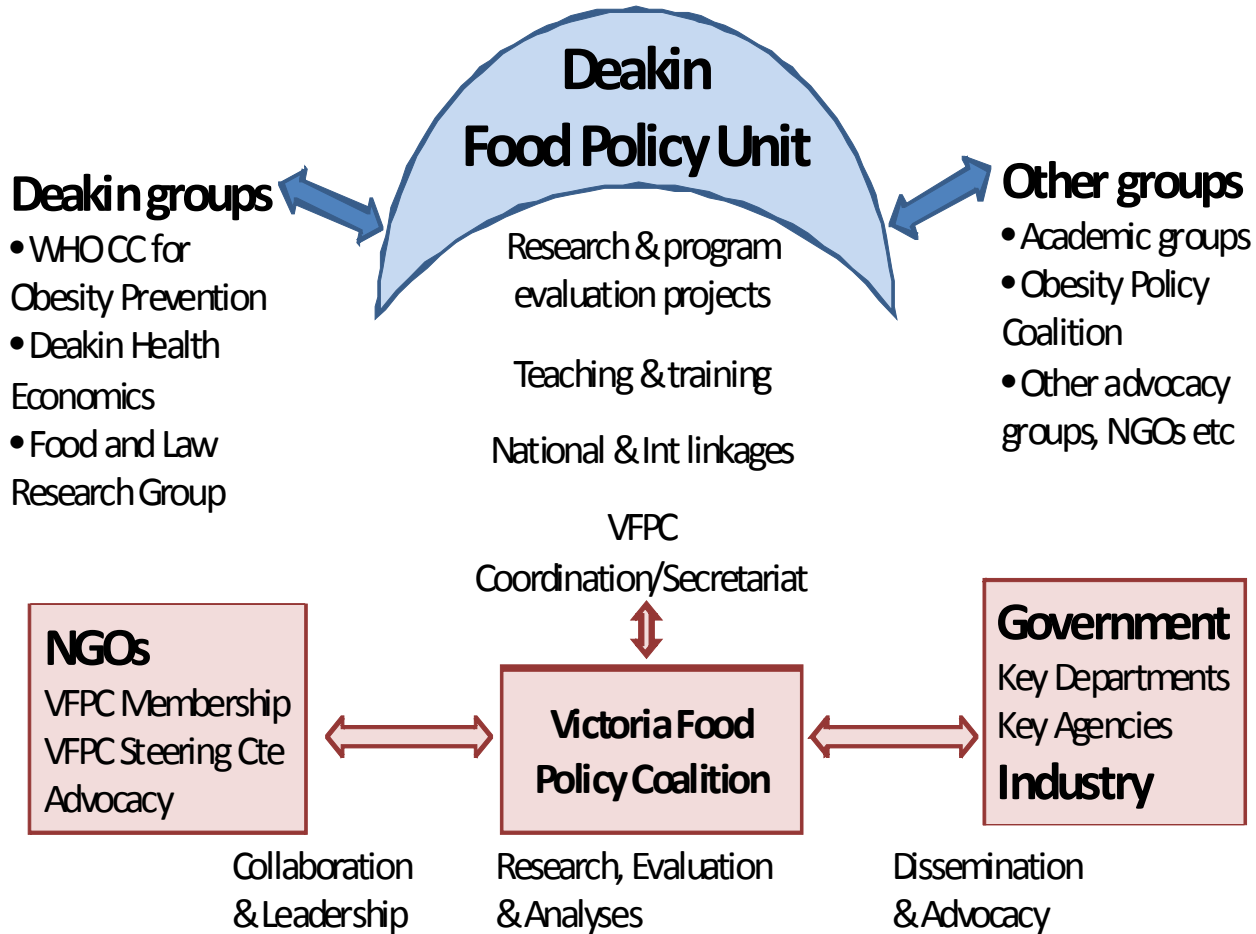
Deakin Food Policy Unit

Deakin groups
• WHO CC for Obesity Prevention
• Deakin Health Economics
• Food and Law Research Group

Research & program evaluation projects

Teaching & training

National & Int linkages

VFPC Coordination/Secretariat

Other groups
• Academic groups
• Obesity Policy Coalition
• Other advocacy groups, NGOs etc

NGOs
VFPC Membership
VFPC Steering Cte
Advocacy

Victoria Food Policy Coalition

Government
Key Departments
Key Agencies
Industry

Collaboration & Leadership

Research, Evaluation & Analyses

Dissemination & Advocacy